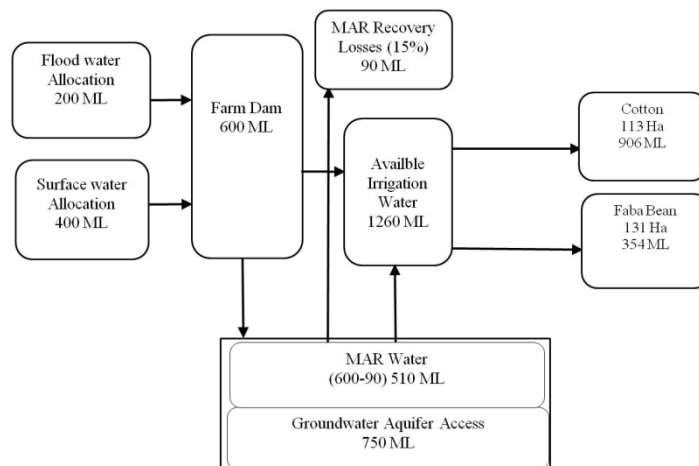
Flood water Allocation 200 ML

Surface water Allocation 400 ML

Farm Dam 600 ML

MAR Recovery Losses (15%) 90 ML

Availble Irrigation Water 1260 ML

Cotton 113 Ha 906 ML

Faba Bean 131 Ha 354 ML

MAR Water (600-90) 510 ML

Groundwater Aquifer Access 750 ML